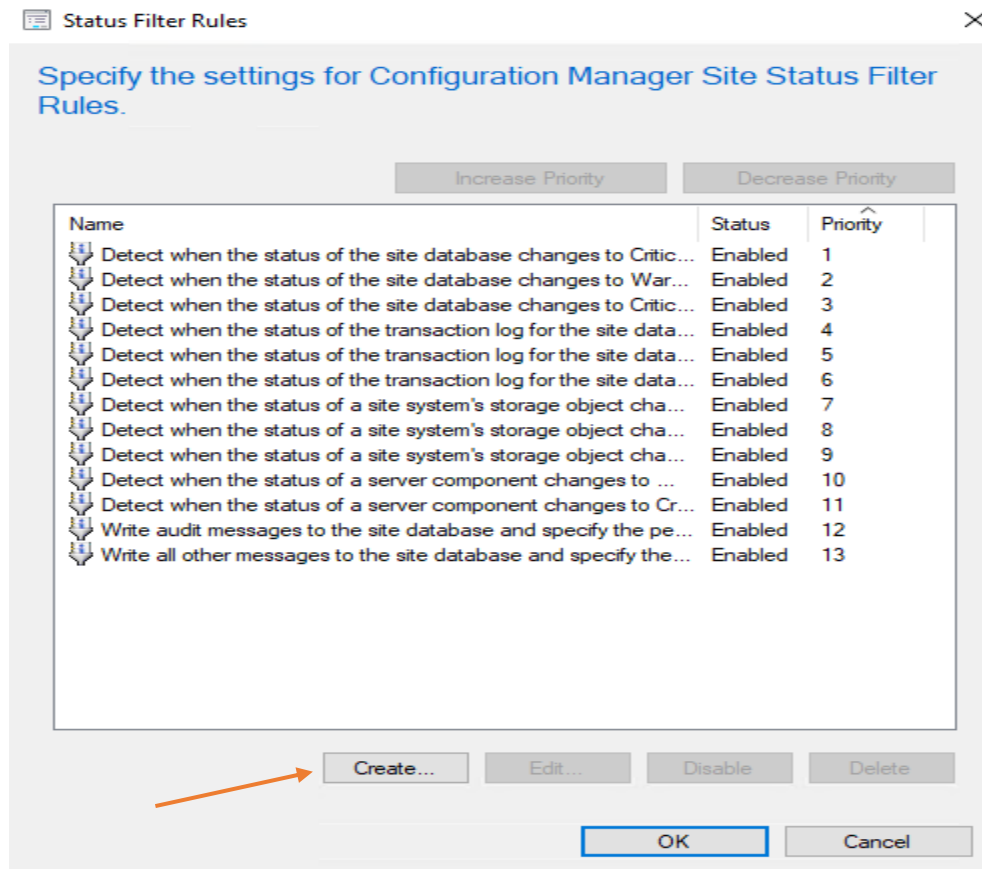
Status Filter Rules

Specify the settings for Configuration Manager Site Status Filter Rules.

Increase Priority

Decrease Priority

| Name | Status | Priority |
|---|---|---|
| Detect when the status of the site database changes to Critic... | Enabled | 1 |
| Detect when the status of the site database changes to War... | Enabled | 2 |
| Detect when the status of the site database changes to Critic... | Enabled | 3 |
| Detect when the status of the transaction log for the site data... | Enabled | 4 |
| Detect when the status of the transaction log for the site data... | Enabled | 5 |
| Detect when the status of the transaction log for the site data... | Enabled | 6 |
| Detect when the status of a site system's storage object cha... | Enabled | 7 |
| Detect when the status of a site system's storage object cha... | Enabled | 8 |
| Detect when the status of a site system's storage object cha... | Enabled | 9 |
| Detect when the status of a server component changes to ... | Enabled | 10 |
| Detect when the status of a server component changes to Cr... | Enabled | 11 |
| Write audit messages to the site database and specify the pe... | Enabled | 12 |
| Write all other messages to the site database and specify the... | Enabled | 13 |

Create...

Edit...

Disable

Delete

OK

Cancel